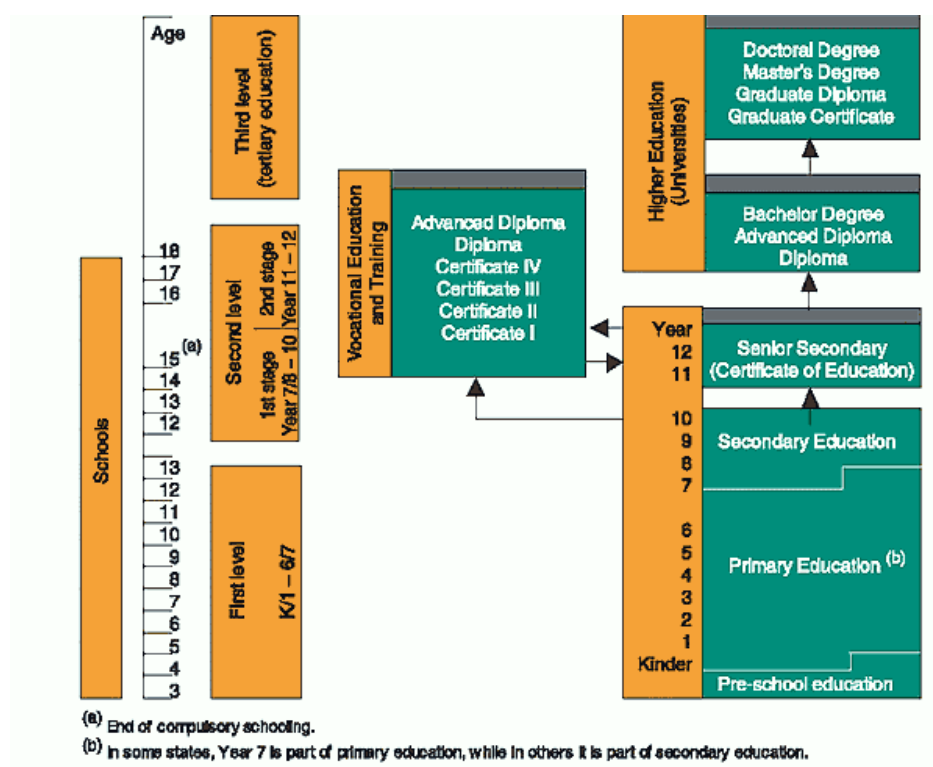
Age

Third level (tertiary education)

Second level

2nd stage Year 11 – 12

1st stage Year 7/8 – 10

First level K/1 – 6/7

Schools

18
17
16
15 (a)
14
13
12
13
12
11
10
9
8
7
6
5
4
3

Vocational Education and Training

Advanced Diploma
Diploma
Certificate IV
Certificate III
Certificate II
Certificate I

Higher Education (Universities)

Doctoral Degree
Master's Degree
Graduate Diploma
Graduate Certificate

Bachelor Degree
Advanced Diploma
Diploma

Year
12
11
10
9
8
7
6
5
4
3
2
1
Kinder

Senior Secondary (Certificate of Education)

Secondary Education

Primary Education (b)

Pre-school education

(a) End of compulsory schooling.
(b) In some states, Year 7 is part of primary education, while in others it is part of secondary education.